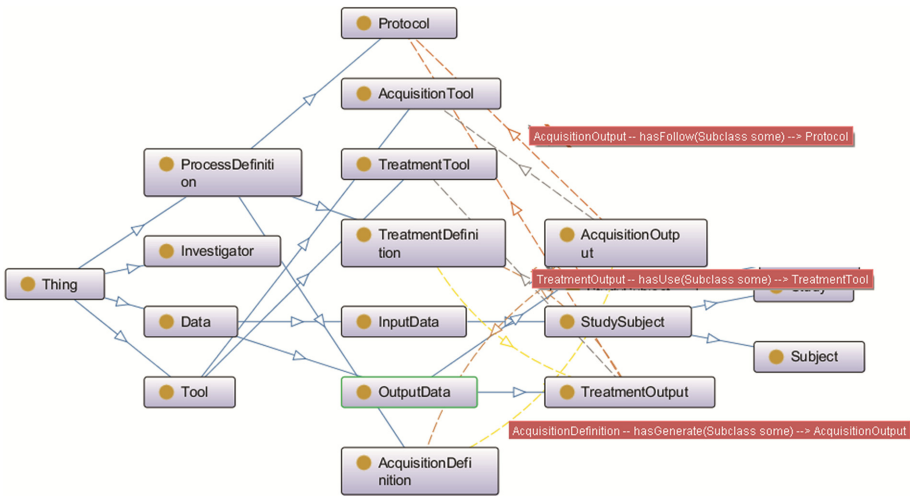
Protocol

AcquisitionTool

AcquisitionOutput -- hasFollow(Subclass some) --> Protocol

ProcessDefinition

TreatmentTool

Thing

Investigator

TreatmentDefinition

AcquisitionOutput

TreatmentOutput -- hasUse(Subclass some) --> TreatmentTool

Study

Data

InputData

StudySubject

Subject

Tool

OutputData

TreatmentOutput

AcquisitionDefinition -- hasGenerate(Subclass some) --> AcquisitionOutput

AcquisitionDefinition